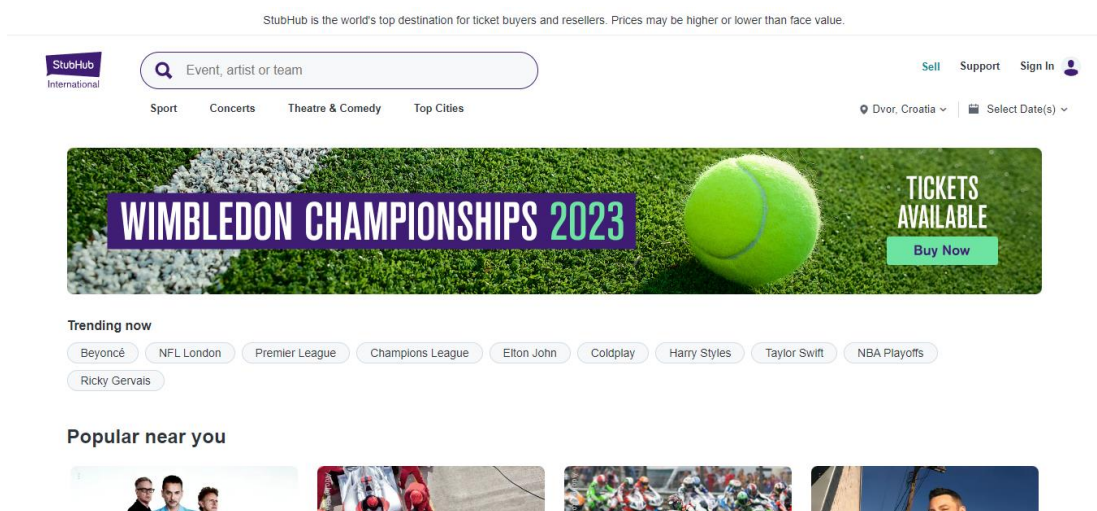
StubHub is the world's top destination for ticket buyers and resellers. Prices may be higher or lower than face value.

StubHub International

Event, artist or team

Sell Support Sign In

Sport Concerts Theatre & Comedy Top Cities

Dvor, Croatia Select Date(s)

WIMBLEDON CHAMPIONSHIPS 2023

TICKETS AVAILABLE

Buy Now

Trending now

Beyoncé NFL London Premier League Champions League Elton John Coldplay Harry Styles Taylor Swift NBA Playoffs Ricky Gervais

Popular near you